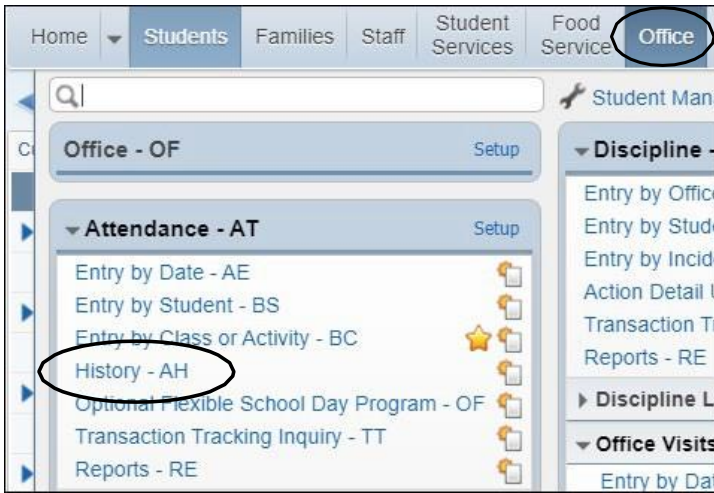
Home Students Families Staff Student Services Food Service Office

Student Man

Co

Office - OF Setup

Attendance - AT Setup

Entry by Date - AE
Entry by Student - BS
Entry by Class or Activity - BC
History - AH
Optional Flexible School Day Program - OF
Transaction Tracking Inquiry - TT
Reports - RE

Discipline -
Entry by Offic
Entry by Stud
Entry by Incid
Action Detail
Transaction Tr
Reports - RE
Discipline L
Office Visits
Entry by Dat